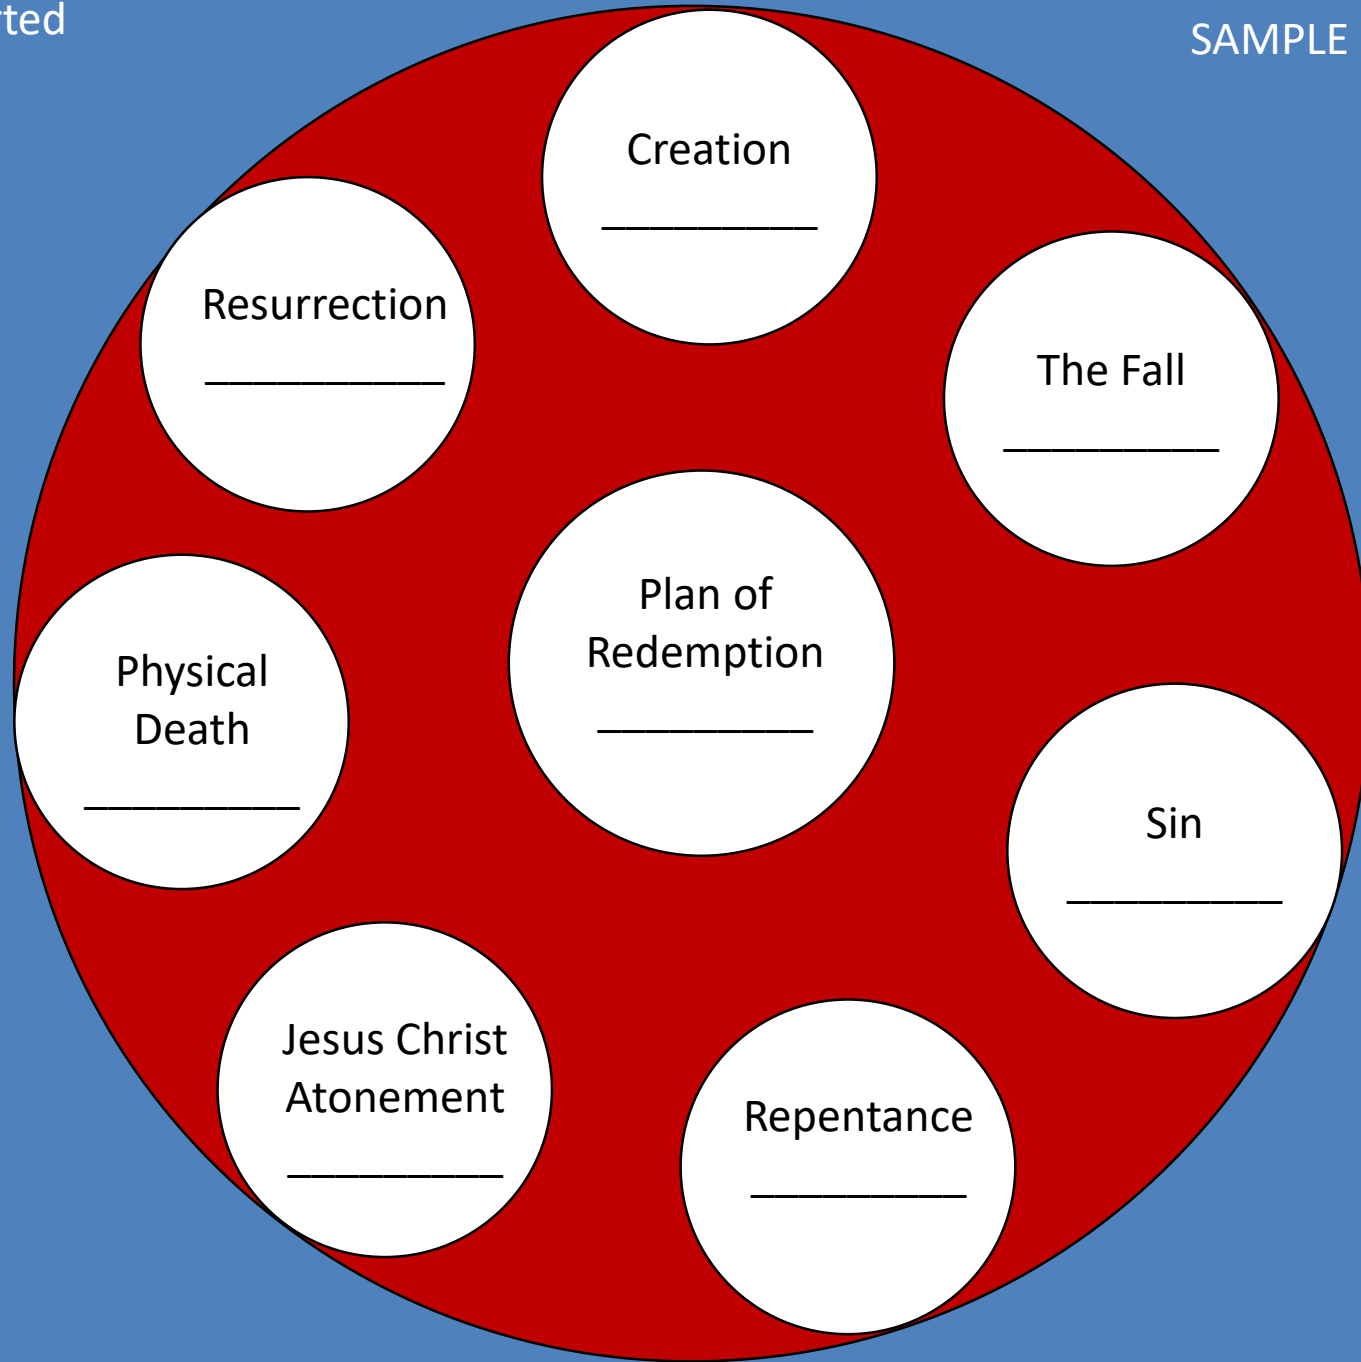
rted

SAMPLE

Creation
__________

Resurrection
__________

The Fall
__________

Plan of Redemption
__________

Physical Death
__________

Sin
__________

Jesus Christ Atonement
__________

Repentance
__________